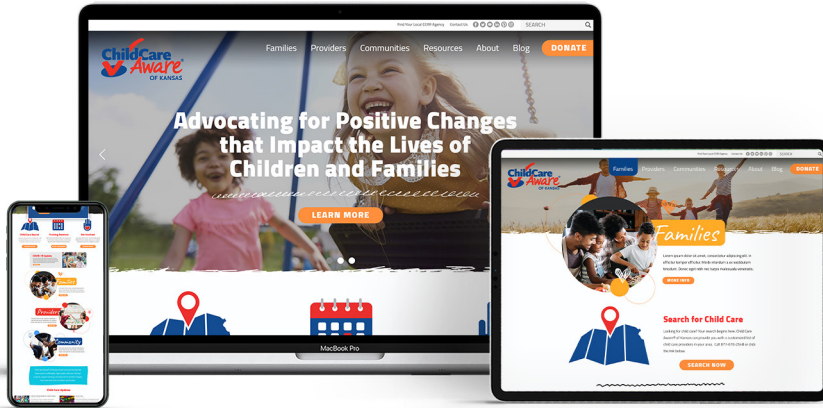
Find Your Local CCRR Agency Contact Us SEARCH

Child Care Aware® OF KANSAS

Families Providers Communities Resources About Blog DONATE

Advocating for Positive Changes that Impact the Lives of Children and Families

LEARN MORE

MacBook Pro

Child Care Aware® OF KANSAS

Families Providers Communities Resources About Blog DONATE

Families

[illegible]

LEARN MORE

Search for Child Care

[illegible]

SEARCH NOW

Families

Providers

Community